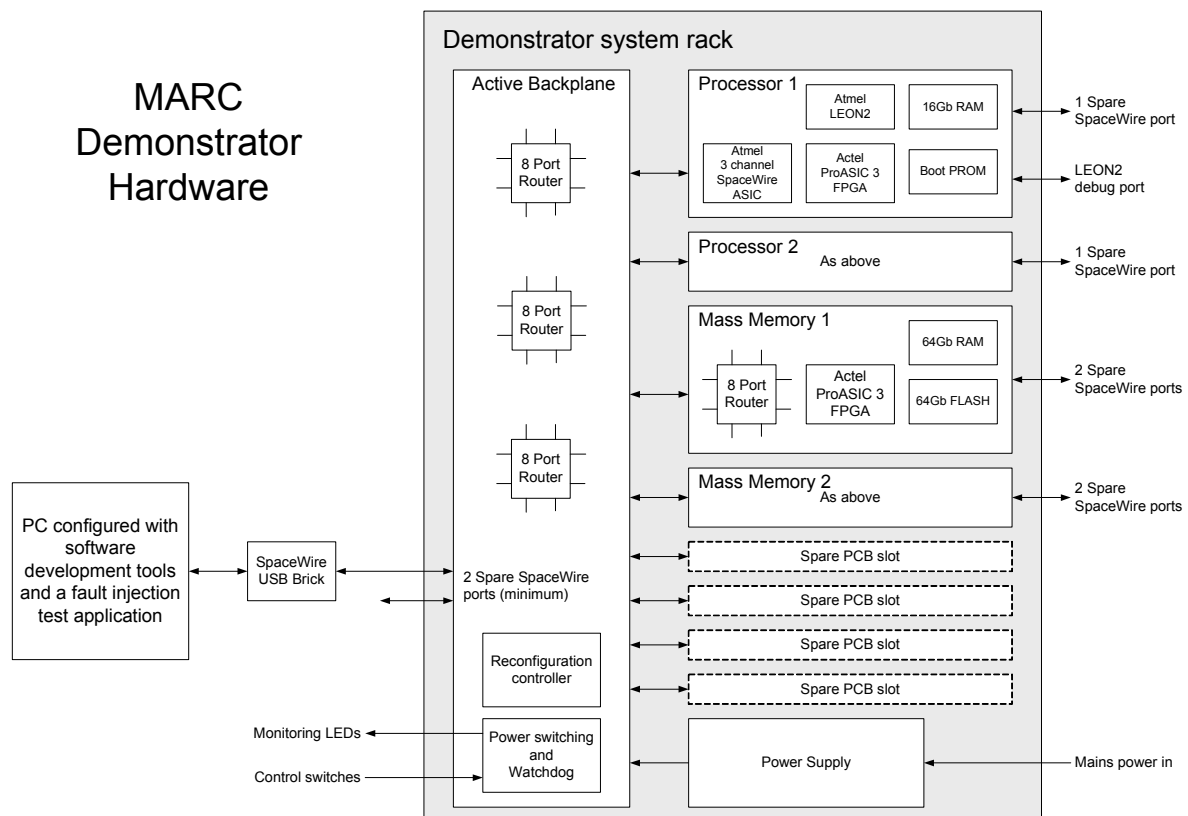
MARC Demonstrator Hardware

Demonstrator system rack

Active Backplane

8 Port Router

8 Port Router

8 Port Router

2 Spare SpaceWire ports (minimum)

Reconfiguration controller

Power switching and Watchdog

Processor 1

Atmel LEON2

16Gb RAM

Atmel 3 channel SpaceWire ASIC

Actel ProASIC 3 FPGA

Boot PROM

1 Spare SpaceWire port

LEON2 debug port

Processor 2

As above

1 Spare SpaceWire port

Mass Memory 1

64Gb RAM

8 Port Router

Actel ProASIC 3 FPGA

64Gb FLASH

2 Spare SpaceWire ports

Mass Memory 2

As above

2 Spare SpaceWire ports

Spare PCB slot

Spare PCB slot

Spare PCB slot

Spare PCB slot

Power Supply

Mains power in

PC configured with software development tools and a fault injection test application

SpaceWire USB Brick

Monitoring LEDs

Control switches